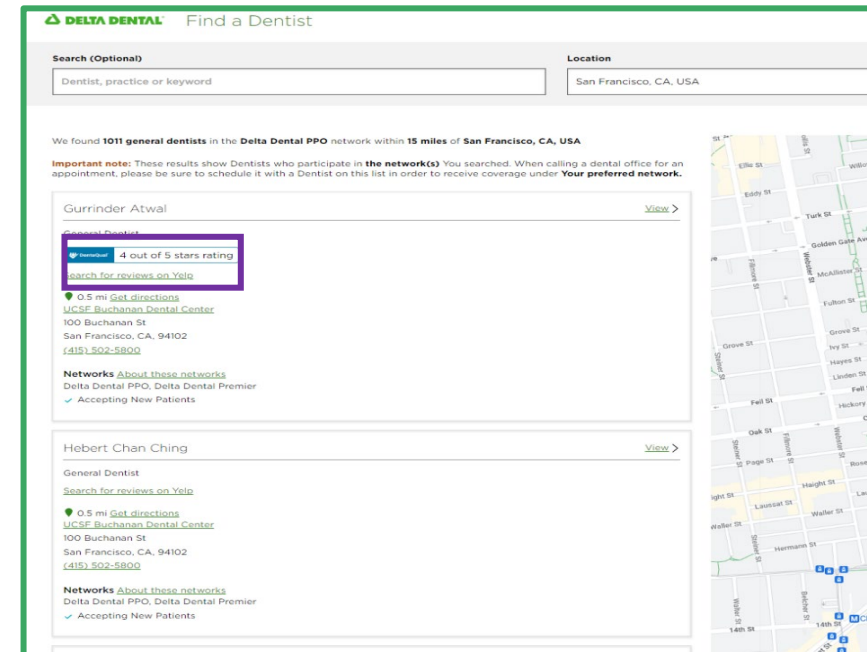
DELTA DENTAL Find a Dentist

Search (Optional)

Dentist, practice or keyword

Location

San Francisco, CA, USA

We found 1011 general dentists in the Delta Dental PPO network within 15 miles of San Francisco, CA, USA

Important note: These results show Dentists who participate in the network(s) You searched. When calling a dental office for an appointment, please be sure to schedule it with a Dentist on this list in order to receive coverage under Your preferred network.

Gurrinder Atwal

View >

General Dentist

DoctorQuest 4 out of 5 stars rating

Search for reviews on Yelp

0.5 mi Get directions
UCSF Buchanan Dental Center
100 Buchanan St
San Francisco, CA, 94102
(415) 502-5800

Networks About these networks
Delta Dental PPO, Delta Dental Premier
Accepting New Patients

Hebert Chan Ching

View >

General Dentist

Search for reviews on Yelp

0.5 mi Get directions
UCSF Buchanan Dental Center
100 Buchanan St
San Francisco, CA, 94102
(415) 502-5800

Networks About these networks
Delta Dental PPO, Delta Dental Premier
Accepting New Patients

Ellis St
Eddy St
Turk St
Golden Gate Av
McAllister St
Fulton St
Grove St
Ivy St
Hayes St
Linden St
Fell St
Hickory
Oak St
Page St
Haight St
Lausat St
Waller St
Hermann St
Webster St
Fillmore St
Steiner St
Buchanan St
Belcher St
14th St